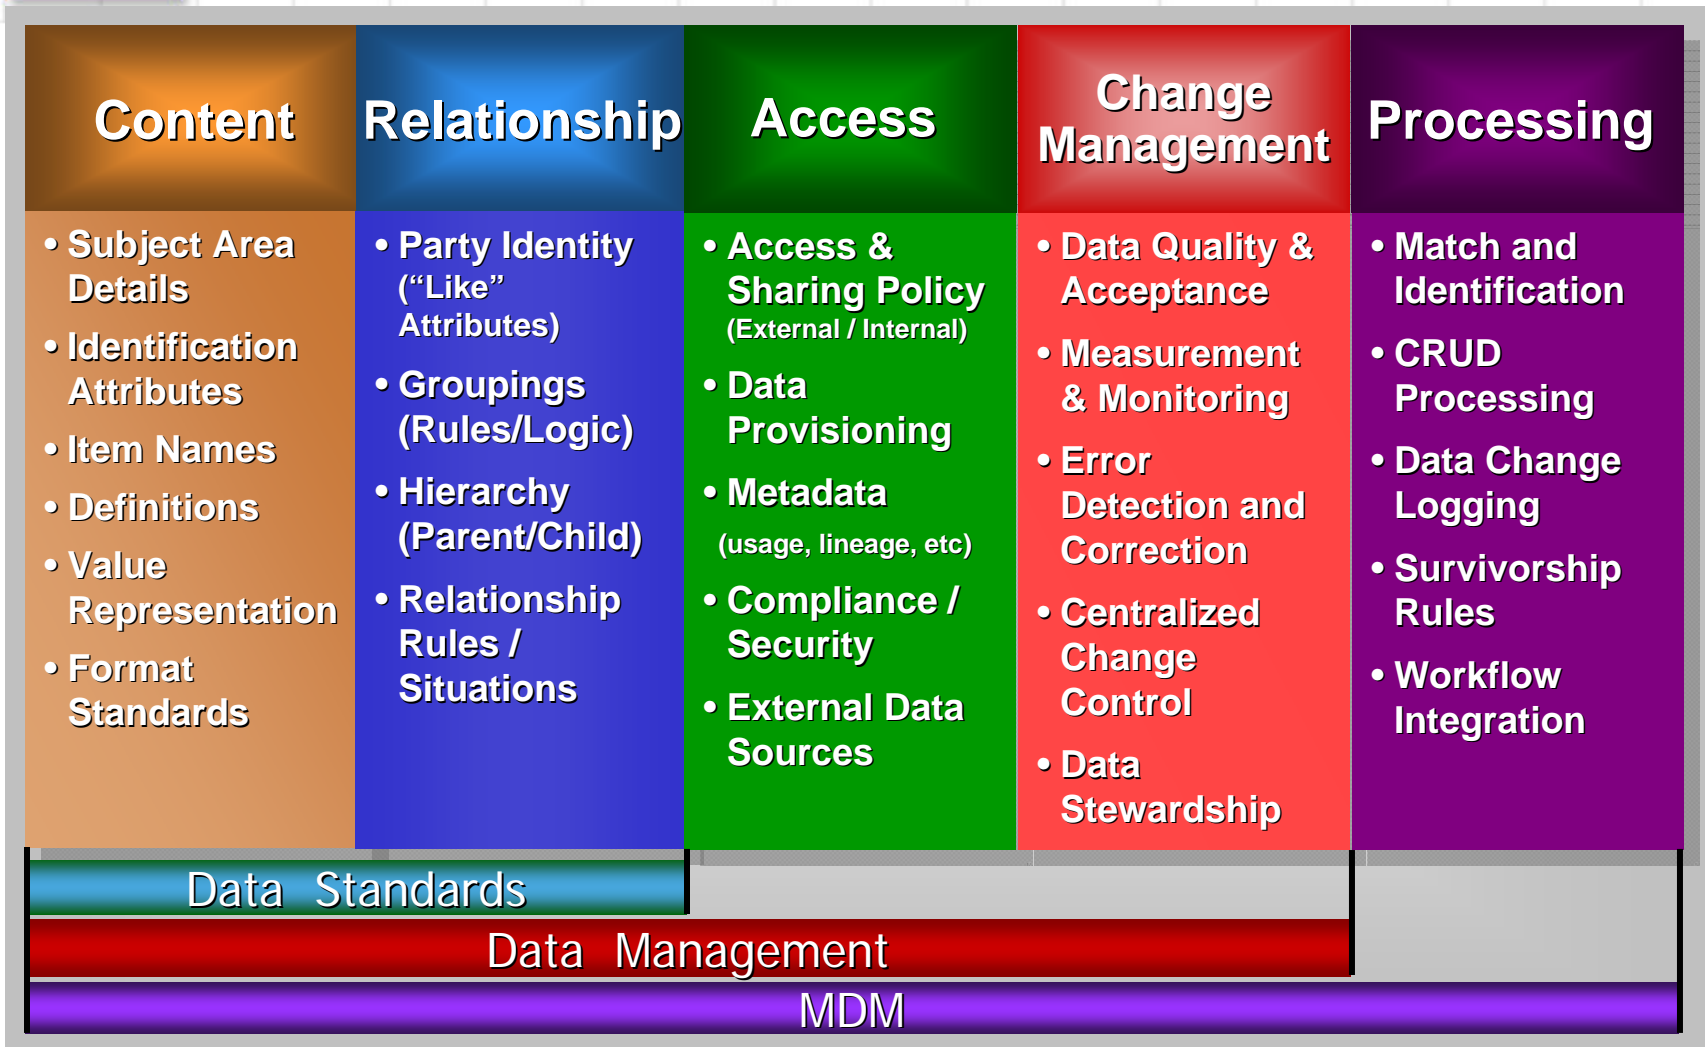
| Content | Relationship | Access | Change Management | Processing |
|---|---|---|---|---|
| • Subject Area Details<br>• Identification Attributes<br>• Item Names<br>• Definitions<br>• Value Representation<br>• Format Standards | • Party Identity ("Like" Attributes)<br>• Groupings (Rules/Logic)<br>• Hierarchy (Parent/Child)<br>• Relationship Rules / Situations | • Access & Sharing Policy (External / Internal)<br>• Data Provisioning<br>• Metadata (usage, lineage, etc)<br>• Compliance / Security<br>• External Data Sources | • Data Quality & Acceptance<br>• Measurement & Monitoring<br>• Error Detection and Correction<br>• Centralized Change Control<br>• Data Stewardship | • Match and Identification<br>• CRUD Processing<br>• Data Change Logging<br>• Survivorship Rules<br>• Workflow Integration |

Data Standards

Data Management

MDM